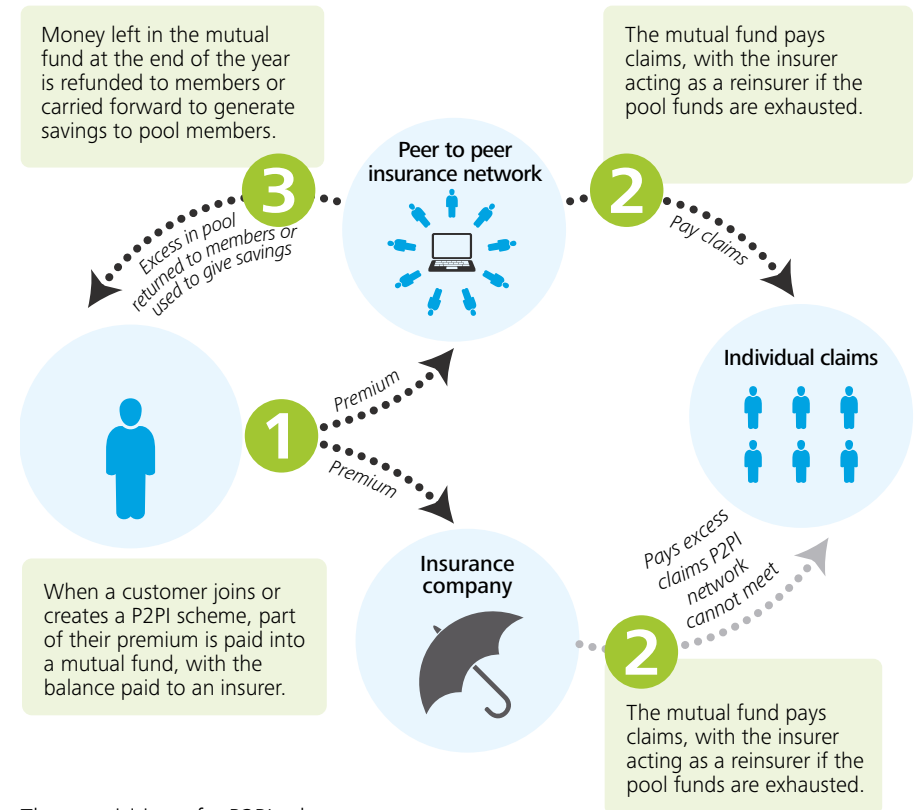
Money left in the mutual fund at the end of the year is refunded to members or carried forward to generate savings to pool members.

The mutual fund pays claims, with the insurer acting as a reinsurer if the pool funds are exhausted.

Peer to peer insurance network

3

Excess in pool returned to members or used to give savings

2

Pay claims

Individual claims

Premium

1

Premium

Insurance company

Pays excess claims P2PI network cannot meet

2

When a customer joins or creates a P2PI scheme, part of their premium is paid into a mutual fund, with the balance paid to an insurer.

The mutual fund pays claims, with the insurer acting as a reinsurer if the pool funds are exhausted.

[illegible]